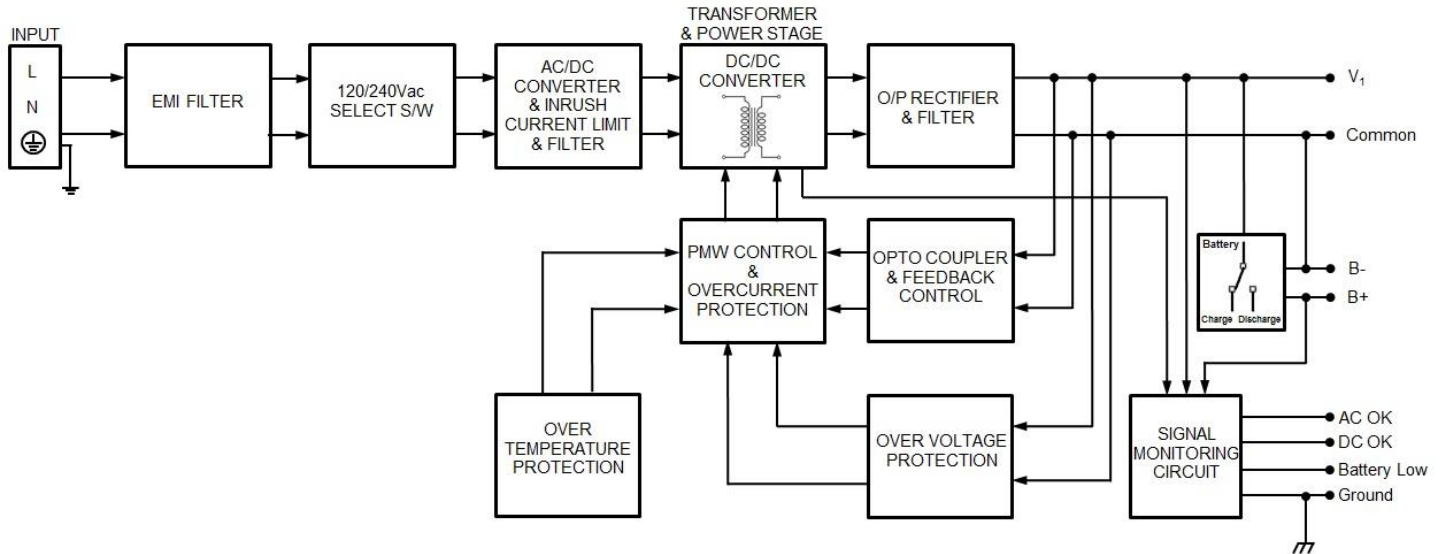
INPUT
L
N

EMI FILTER

120/240Vac SELECT S/W

AC/DC CONVERTER & INRUSH CURRENT LIMIT & FILTER

TRANSFORMER & POWER STAGE
DC/DC CONVERTER

O/P RECTIFIER & FILTER

$V_1$

Common

PMW CONTROL & OVERCURRENT PROTECTION

OPTO COUPLER & FEEDBACK CONTROL

Battery
Charge Discharge

B-

B+

OVER TEMPERATURE PROTECTION

OVER VOLTAGE PROTECTION

SIGNAL MONITORING CIRCUIT

AC OK
DC OK
Battery Low
Ground